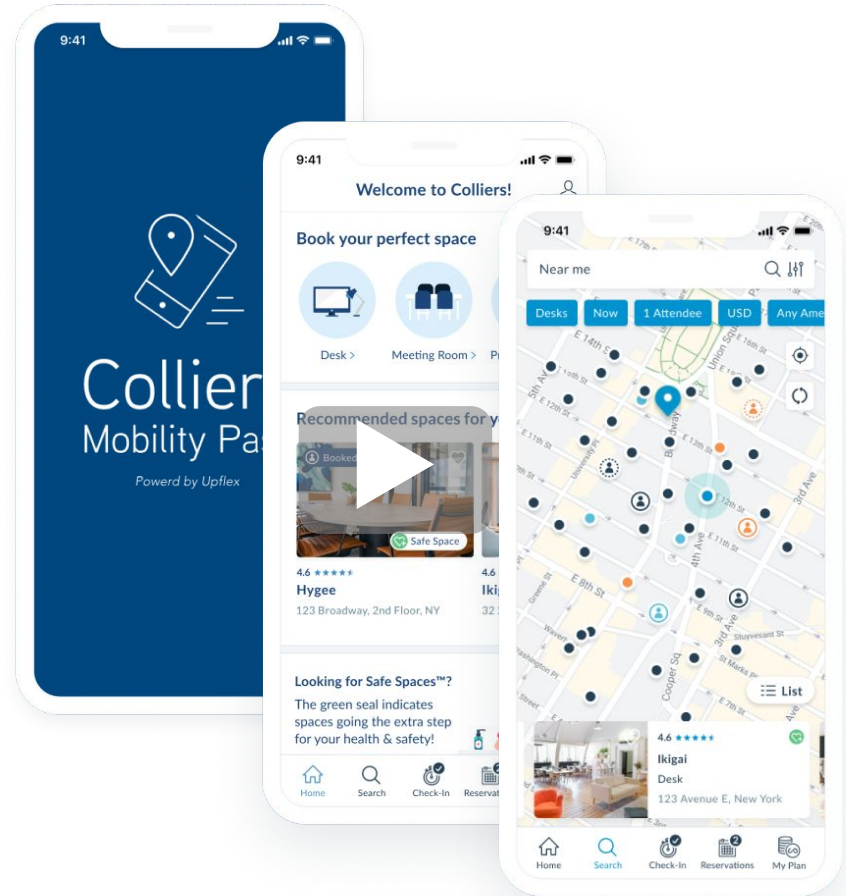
9:41

Collier
Mobility Pa

Powerd by Upflex

9:41

Welcome to Colliers!

Book your perfect space

Desk >

Meeting Room >

Pr

Recommended spaces for y

Booked

Safe Space

4.6 ★★★★★

Hygee

123 Broadway, 2nd Floor, NY

4.6

Iki

32

Looking for Safe Spaces™?

The green seal indicates spaces going the extra step for your health & safety!

Home

Search

Check-In

Reservat

9:41

Near me

Desks

Now

1 Attendee

USD

Any Ame

E 14th St

E 13th St

E 12th St

E 11th St

E 10th St

E 9th St

E 8th St

Union Sq

University Pl

Broadway

12th St

4th Ave

3rd Ave

Greene St

Waverly Pl

Washington Pl

Cooper Sq

Stuyvesant St

St Marks Pl

List

4.6 ★★★★★

Ikigai

Desk

123 Avenue E, New York

Home

Search

Check-In

2

Reservations

My Plan